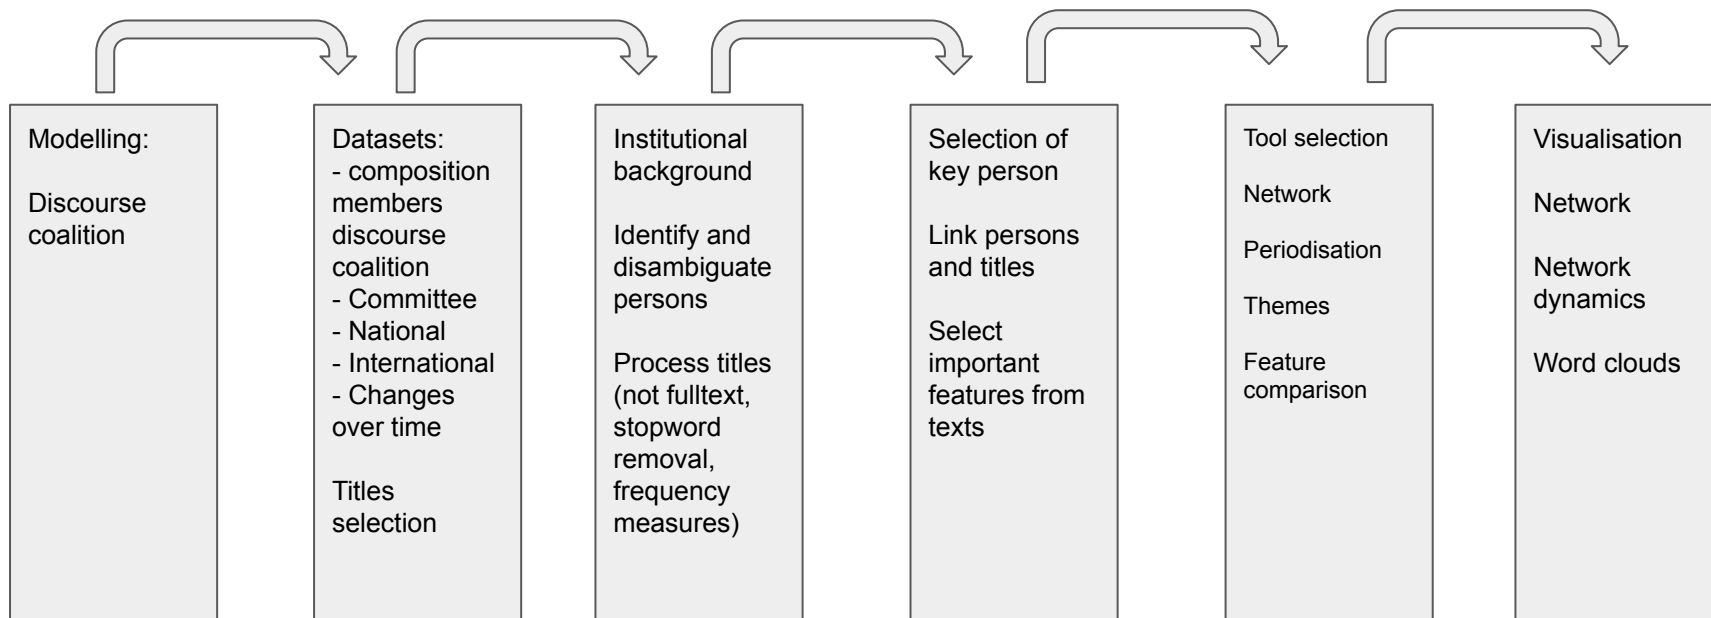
Modelling:

Discourse coalition

Datasets:
- composition members discourse coalition
- Committee
- National
- International
- Changes over time

Titles selection

Institutional background

Identify and disambiguate persons

Process titles (not fulltext, stopword removal, frequency measures)

Selection of key person

Link persons and titles

Select important features from texts

Tool selection

Network

Periodisation

Themes

Feature comparison

Visualisation

Network

Network dynamics

Word clouds